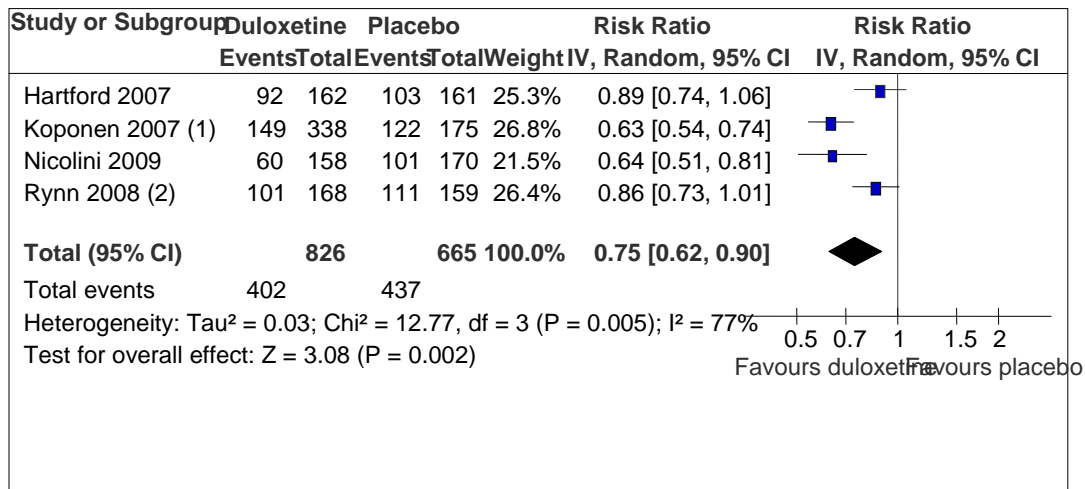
| Study or Subgroup | Duloxetine Events | Duloxetine Total | Placebo Events | Placebo Total | Weight | Risk Ratio IV, Random, 95% CI |
|---|---|---|---|---|---|---|
| Hartford 2007 | 92 | 162 | 103 | 161 | 25.3% | 0.89 [0.74, 1.06] |
| Koponen 2007 (1) | 149 | 338 | 122 | 175 | 26.8% | 0.63 [0.54, 0.74] |
| Nicolini 2009 | 60 | 158 | 101 | 170 | 21.5% | 0.64 [0.51, 0.81] |
| Rynn 2008 (2) | 101 | 168 | 111 | 159 | 26.4% | 0.86 [0.73, 1.01] |
| **Total (95% CI)** | | **826** | | **665** | **100.0%** | **0.75 [0.62, 0.90]** |
| Total events | 402 | | 437 | | | |

Risk Ratio
IV, Random, 95% CI

Heterogeneity: Tau² = 0.03; Chi² = 12.77, df = 3 (P = 0.005); I² = 77%
Test for overall effect: Z = 3.08 (P = 0.002)

0.5 0.7 1 1.5 2
Favours duloxetine Favours placebo